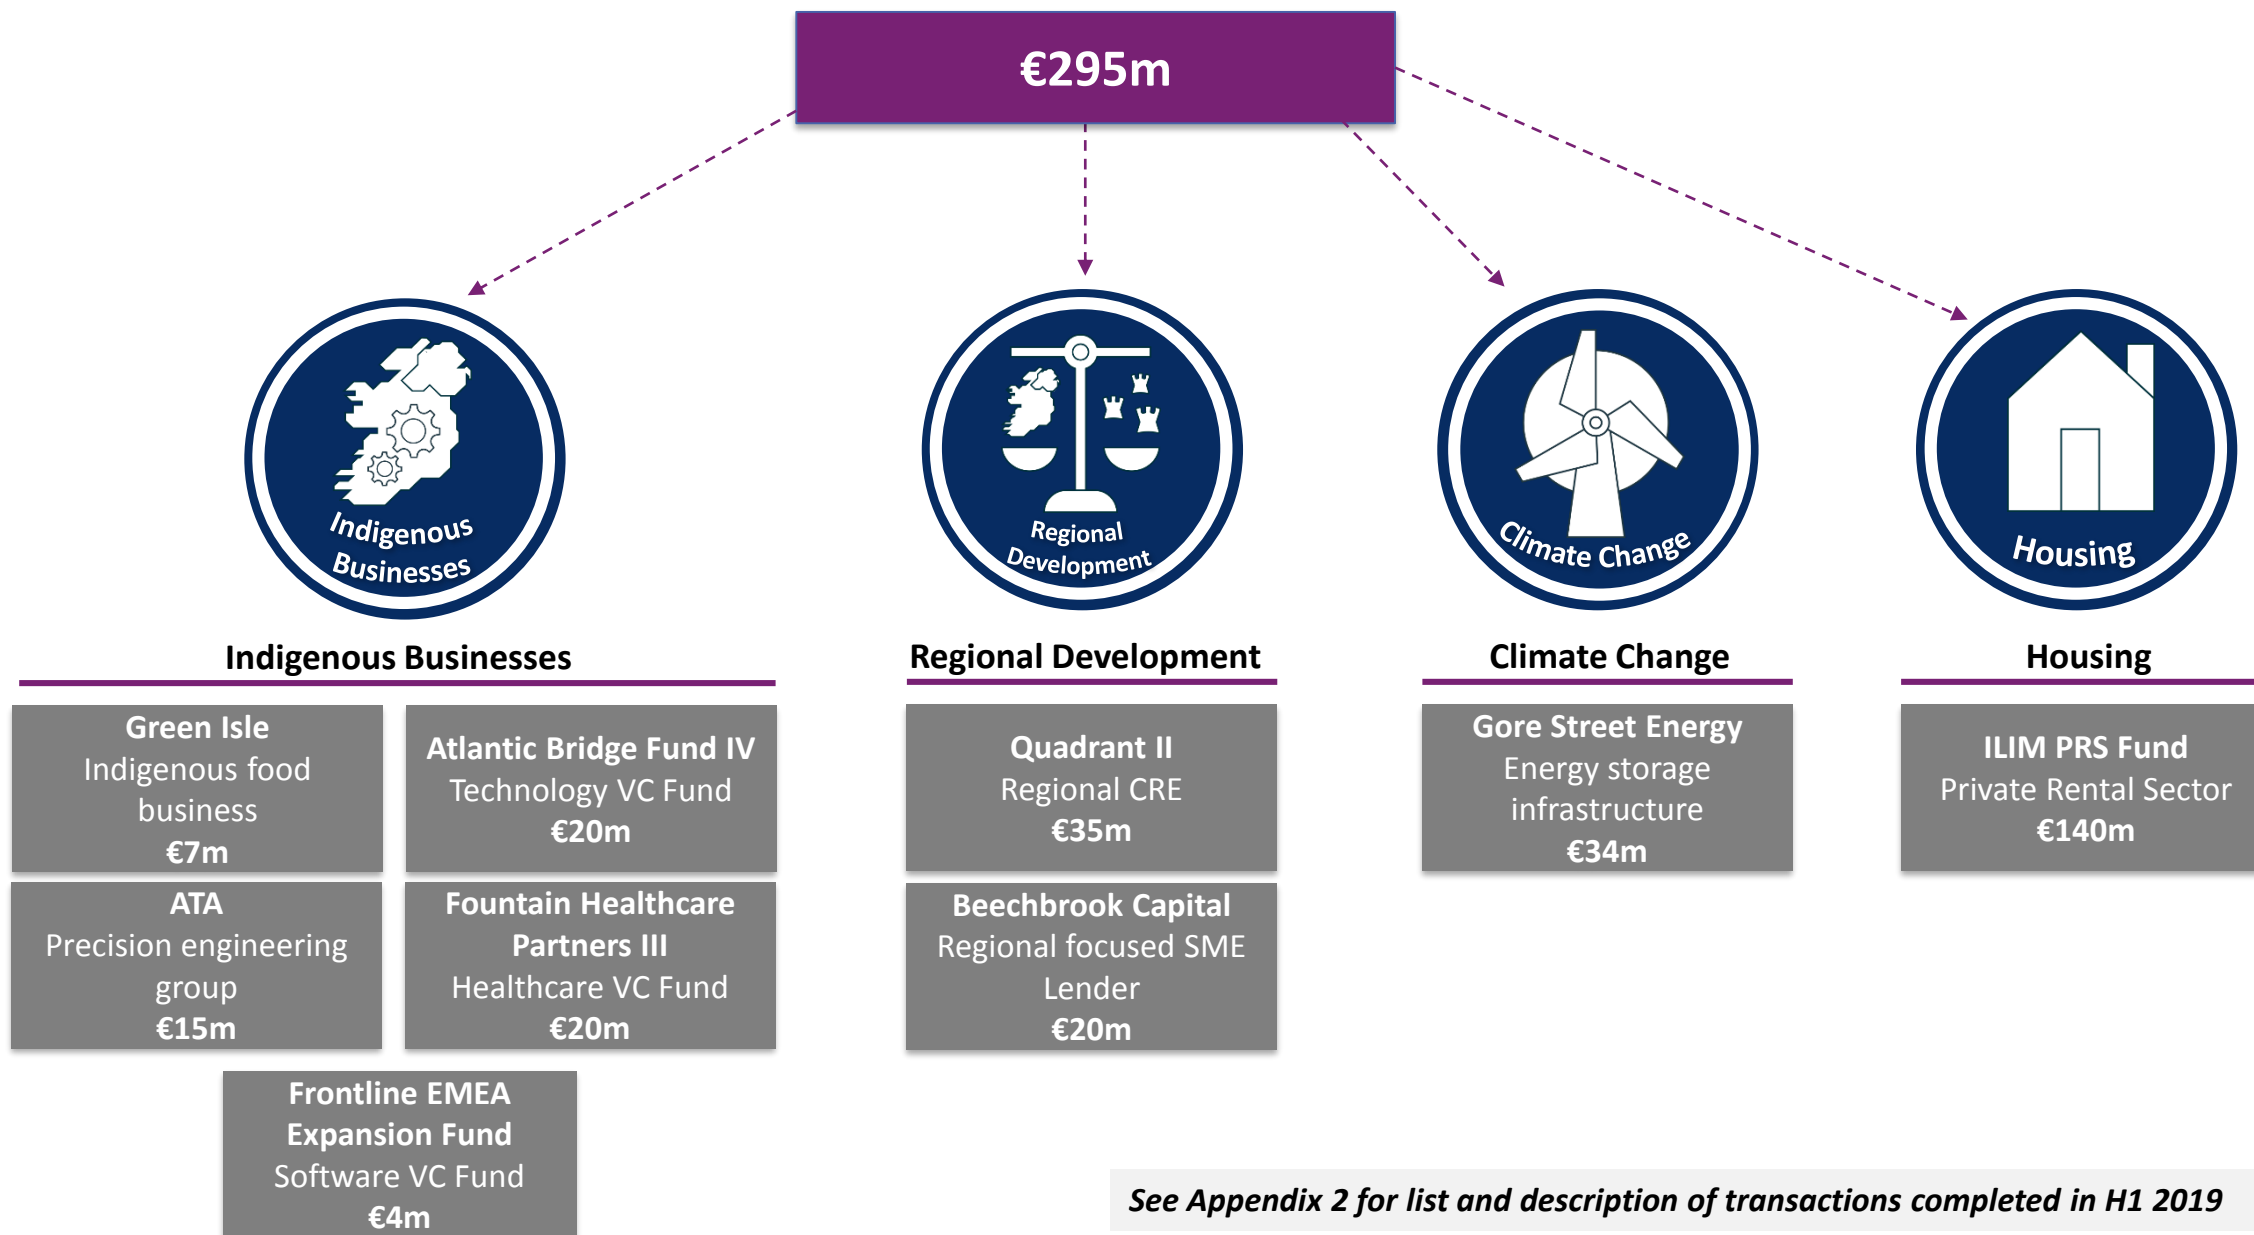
€295m

Indigenous Businesses

Regional Development

Climate Change

Housing

Indigenous Businesses

Green Isle
Indigenous food business
€7m

Atlantic Bridge Fund IV
Technology VC Fund
€20m

ATA
Precision engineering group
€15m

Fountain Healthcare Partners III
Healthcare VC Fund
€20m

Frontline EMEA Expansion Fund
Software VC Fund
€4m

Regional Development

Quadrant II
Regional CRE
€35m

Beechbrook Capital
Regional focused SME Lender
€20m

Climate Change

Gore Street Energy
Energy storage infrastructure
€34m

Housing

ILIM PRS Fund
Private Rental Sector
€140m

See Appendix 2 for list and description of transactions completed in H1 2019